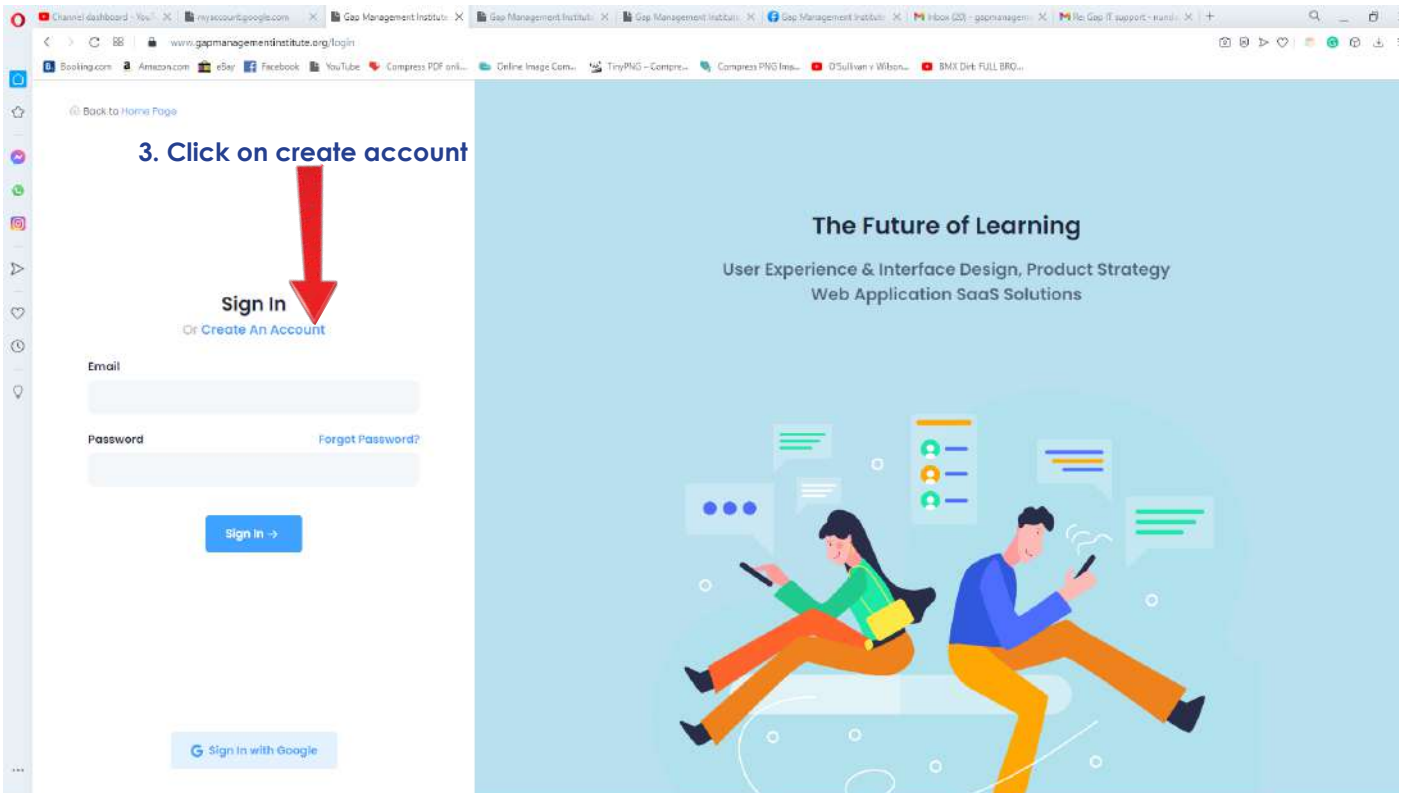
Channel dashboard - YouT | myaccount.google.com | Gap Management Institute | Gap Management Institute | Gap Management Institute | Gap Management Institute | Inbox (20) - gapmanagem | Re: Gap IT support - num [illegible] | +

www.gapmanagementinstitute.org/login

Booking.com | Amazon.com | eBay | Facebook | YouTube | Compress PDF onli... | Online Image Com... | TinyPNG – Compre... | Compress PNG Ima... | O'Sullivan v Wilson... | BMX Dirt FULL BRO...

Back to Home Page

3. Click on create account

Sign In
Or Create An Account

Email

Password
Forgot Password?

Sign In →

G Sign In with Google

The Future of Learning

User Experience & Interface Design, Product Strategy
Web Application SaaS Solutions